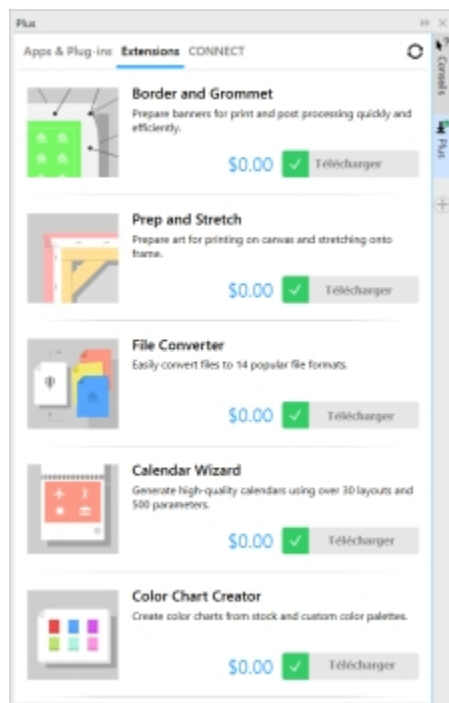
Plus

Apps & Plug-ins Extensions CONNECT

Conseils

Plus

Border and Grommet
Prepare banners for print and post processing quickly and efficiently.
$0.00 Télécharger

Prep and Stretch
Prepare art for printing on canvas and stretching onto frame.
$0.00 Télécharger

File Converter
Easily convert files to 14 popular file formats.
$0.00 Télécharger

Calendar Wizard
Generate high-quality calendars using over 30 layouts and 500 parameters.
$0.00 Télécharger

Color Chart Creator
Create color charts from stock and custom color palettes.
$0.00 Télécharger